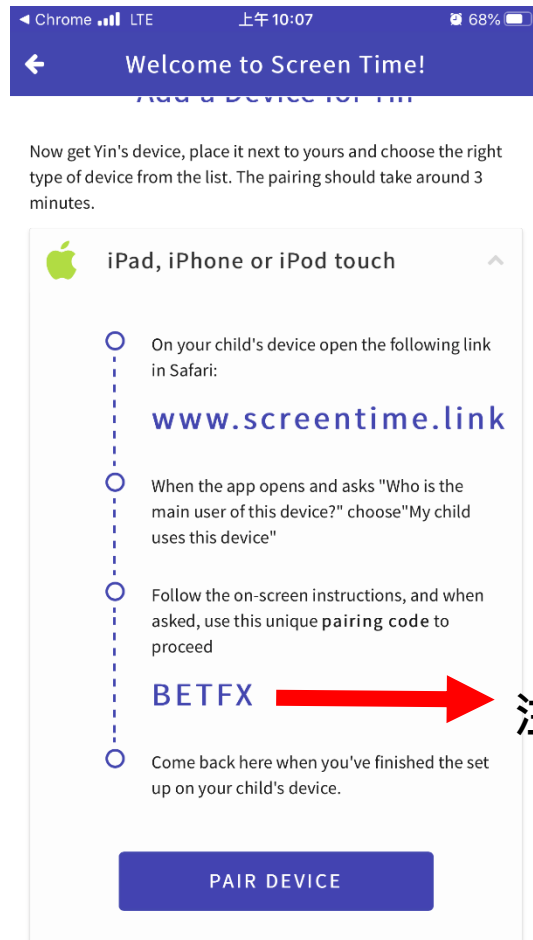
◀ Chrome LTE 上午10:07 68%

Welcome to Screen Time!

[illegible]

Now get Yin's device, place it next to yours and choose the right type of device from the list. The pairing should take around 3 minutes.

iPad, iPhone or iPod touch

On your child's device open the following link in Safari:

www.screentime.link

When the app opens and asks "Who is the main user of this device?" choose"My child uses this device"

Follow the on-screen instructions, and when asked, use this unique pairing code to proceed

BETFX

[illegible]

Come back here when you've finished the set up on your child's device.

PAIR DEVICE